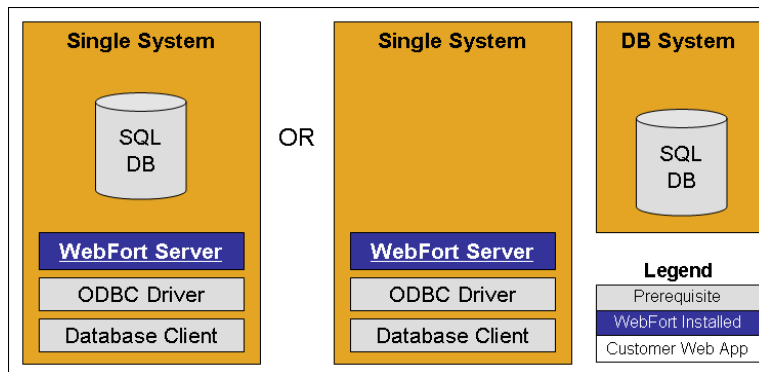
Single System

SQL DB

WebFort Server

ODBC Driver

Database Client

OR

Single System

WebFort Server

ODBC Driver

Database Client

DB System

SQL DB

Legend

Prerequisite

WebFort Installed

Customer Web App